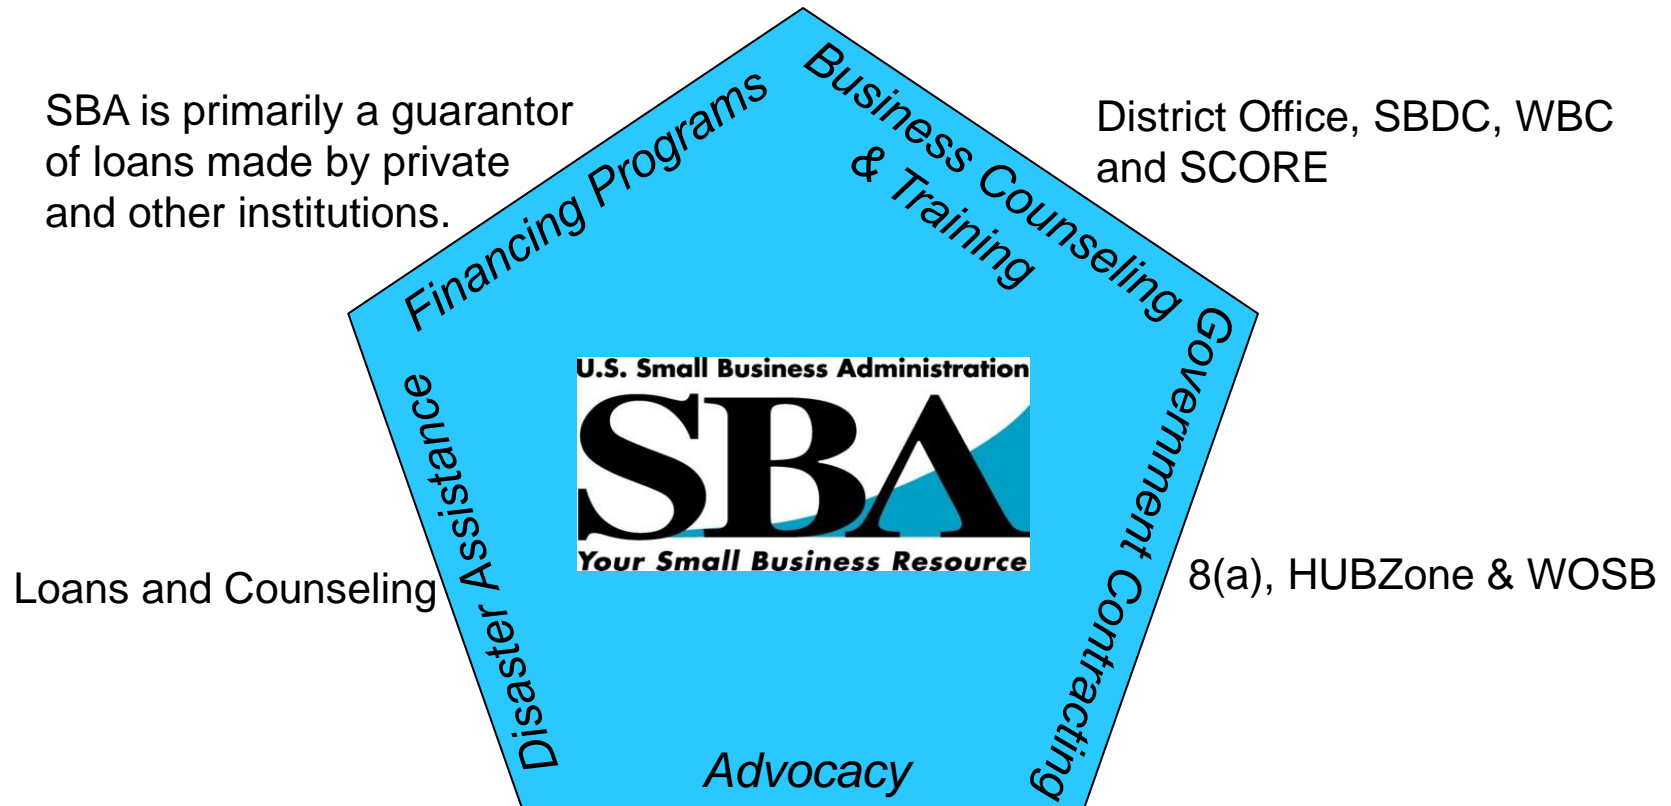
SBA is primarily a guarantor of loans made by private and other institutions.

Financing Programs

Business Counseling & Training

District Office, SBDC, WBC and SCORE

U.S. Small Business Administration

SBA

Your Small Business Resource

Disaster Assistance

Loans and Counseling

Government Contracting

8(a), HUBZone & WOSB

Advocacy